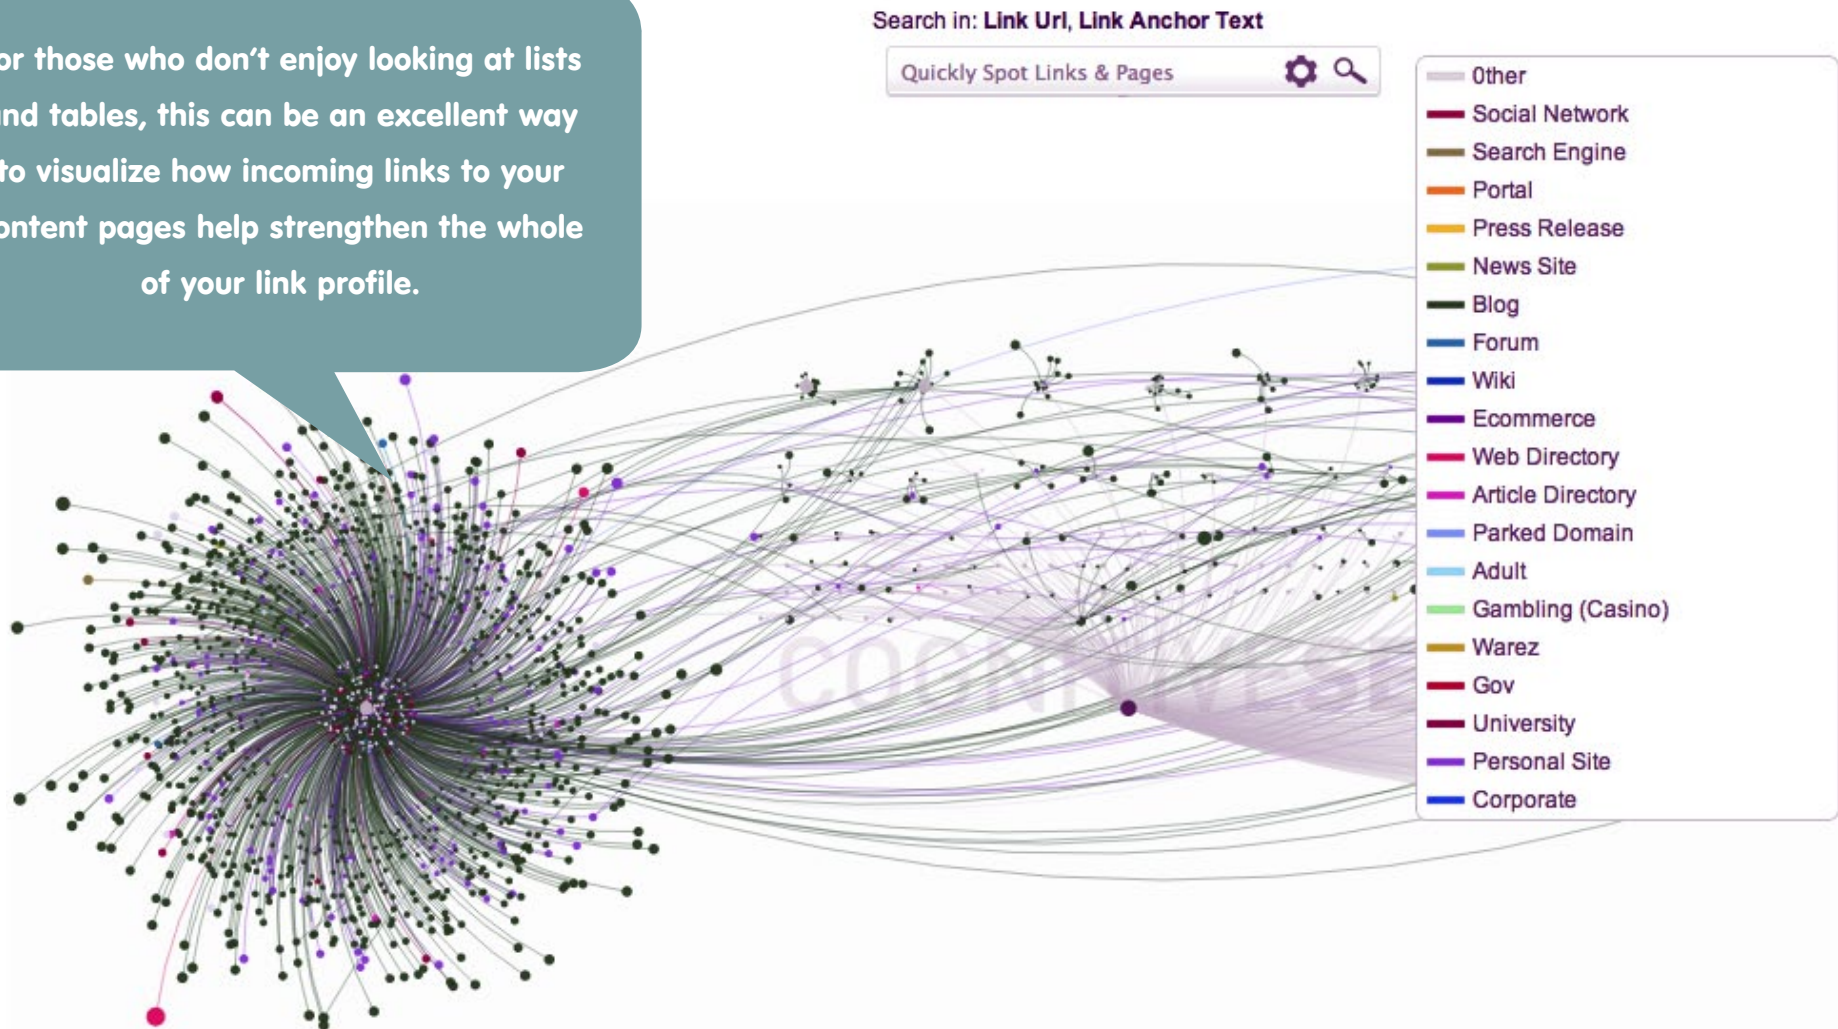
or those who don't enjoy looking at lists nd tables, this can be an excellent way to visualize how incoming links to your ontent pages help strengthen the whole of your link profile.

Search in: Link Url, Link Anchor Text

Quickly Spot Links & Pages

Other
Social Network
Search Engine
Portal
Press Release
News Site
Blog
Forum
Wiki
Ecommerce
Web Directory
Article Directory
Parked Domain
Adult
Gambling (Casino)
Warez
Gov
University
Personal Site
Corporate

COGNITIVESE